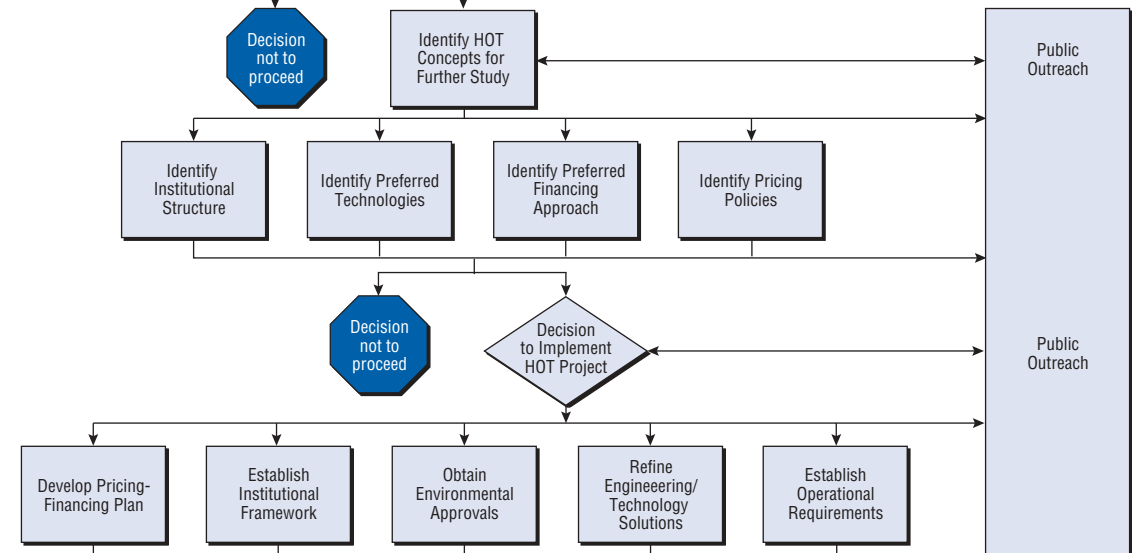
Decision not to proceed

Identify HOT Concepts for Further Study

Public Outreach

Identify Institutional Structure

Identify Preferred Technologies

Identify Preferred Financing Approach

Identify Pricing Policies

Decision not to proceed

Decision to Implement HOT Project

Public Outreach

Develop Pricing-Financing Plan

Establish Institutional Framework

Obtain Environmental Approvals

Refine Engineeering/ Technology Solutions

Establish Operational Requirements